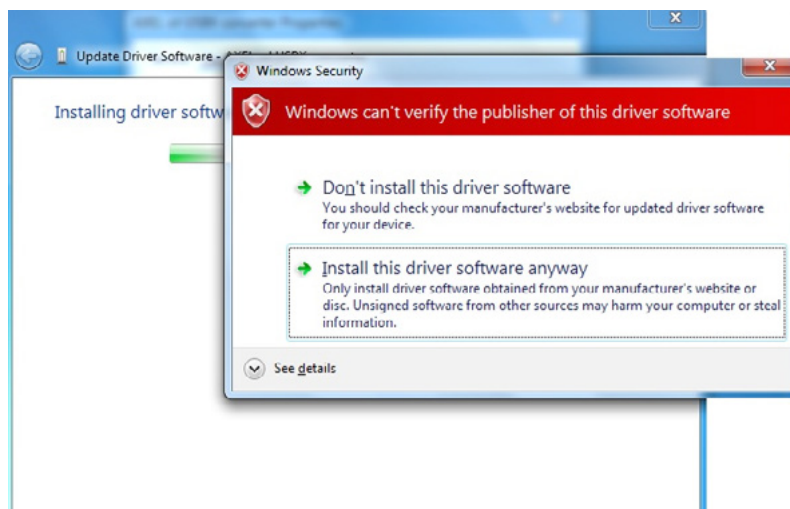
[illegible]

Update Driver Software - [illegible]

Installing driver softw

Windows Security

Windows can't verify the publisher of this driver software

Don't install this driver software
You should check your manufacturer's website for updated driver software for your device.

Install this driver software anyway
Only install driver software obtained from your manufacturer's website or disc. Unsigned software from other sources may harm your computer or steal information.

See details